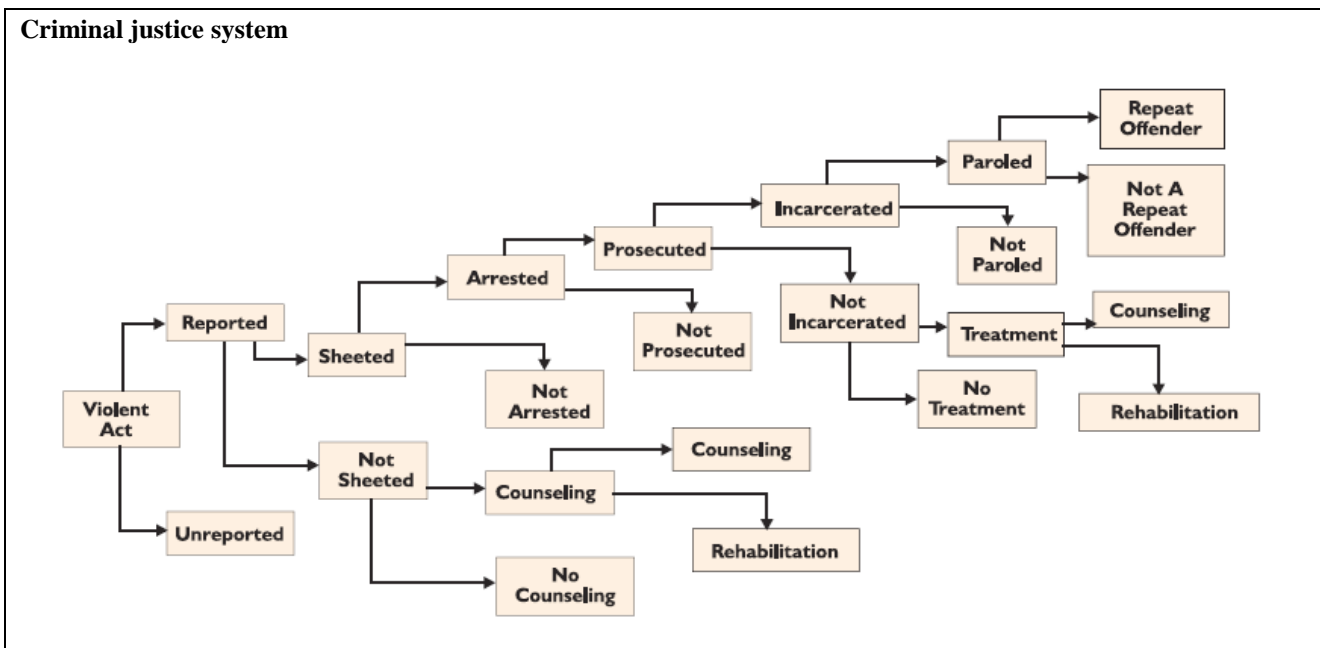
Criminal justice system

Violent Act

Reported

Unreported

Sheeted

Not Sheeted

Arrested

Not Arrested

Prosecuted

Not Prosecuted

Incarcerated

Not Incarcerated

Paroled

Not Paroled

Repeat Offender

Not A Repeat Offender

Treatment

No Treatment

Counseling

Rehabilitation

Counseling

No Counseling

Counseling

Rehabilitation